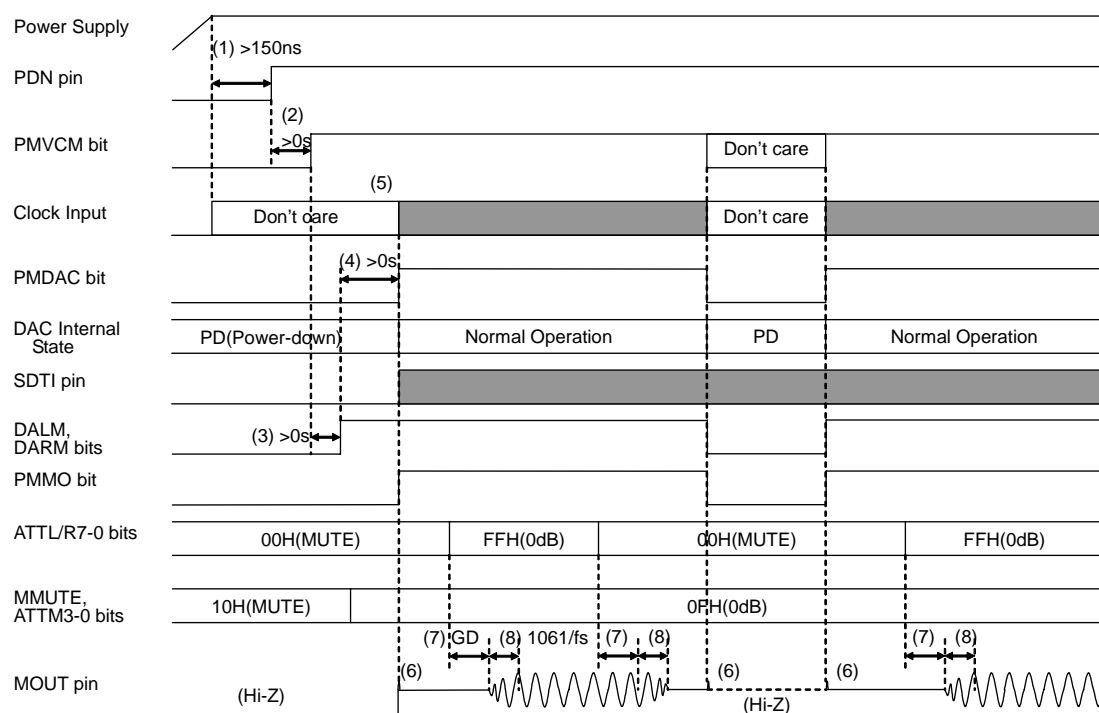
Power Supply

(1) >150ns

PDN pin

(2)

>0s

PMVCM bit

Don't care

(5)

Clock Input

Don't care

Don't care

(4) >0s

PMDAC bit

DAC Internal State

PD(Power-down)

Normal Operation

PD

Normal Operation

SDTI pin

DALM, DARM bits

(3) >0s

PMMO bit

ATTL/R7-0 bits

00H(MUTE)

FFH(0dB)

00H(MUTE)

FFH(0dB)

MMUTE, ATTM3-0 bits

10H(MUTE)

0FH(0dB)

(7) GD

(8) 1061/fs

(7)

(8)

(7)

(8)

MOUT pin

(Hi-Z)

(6)

(6)

(6)

(Hi-Z)